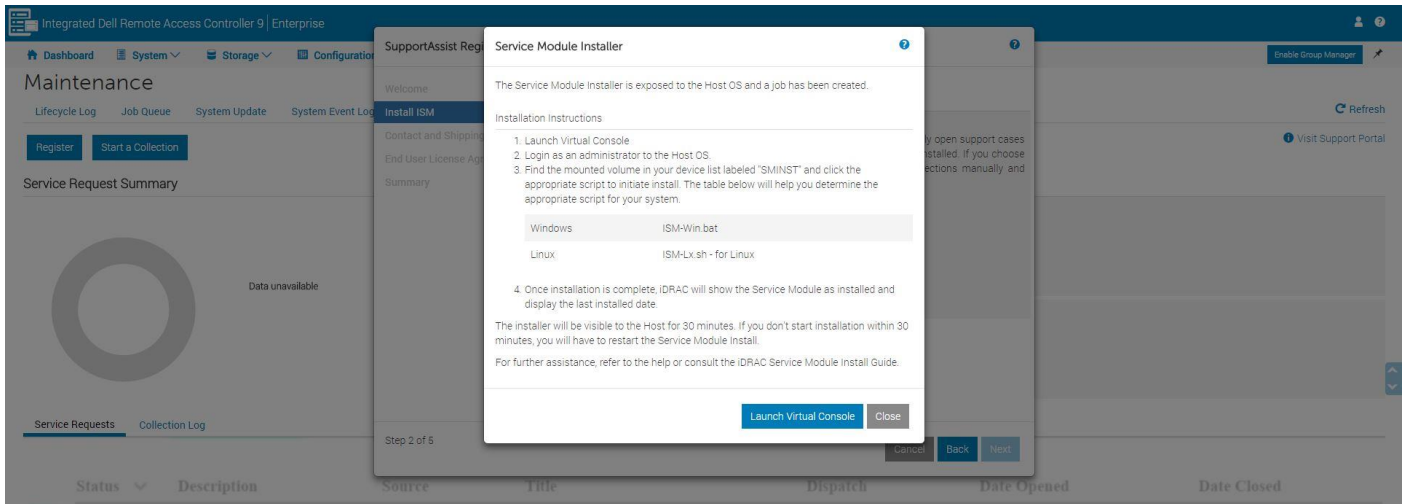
Integrated Dell Remote Access Controller 9 | Enterprise

Dashboard System Storage Configuration

Enable Group Manager

Maintenance

Lifecycle Log Job Queue System Update System Event Log

Refresh

Register Start a Collection

Visit Support Portal

Service Request Summary

Data unavailable

Service Requests Collection Log

Status Description Source Title Dispatch Date Opened Date Closed

SupportAssist Regi

Welcome
Install ISM
Contact and Shipping
End User License Ag
Summary

y open support cases
stalled. If you choose
ections manually and

Step 2 of 5

Cancel Back Next

Service Module Installer

The Service Module Installer is exposed to the Host OS and a job has been created.

Installation Instructions

1. Launch Virtual Console
2. Login as an administrator to the Host OS.
3. Find the mounted volume in your device list labeled "SMINST" and click the appropriate script to initiate install. The table below will help you determine the appropriate script for your system.

| Windows | ISM-Win.bat |
|---|---|
| Linux | ISM-Lx.sh - for Linux |

4. Once installation is complete, iDRAC will show the Service Module as installed and display the last installed date.

The installer will be visible to the Host for 30 minutes. If you don't start installation within 30 minutes, you will have to restart the Service Module Install.

For further assistance, refer to the help or consult the iDRAC Service Module Install Guide.

Launch Virtual Console Close